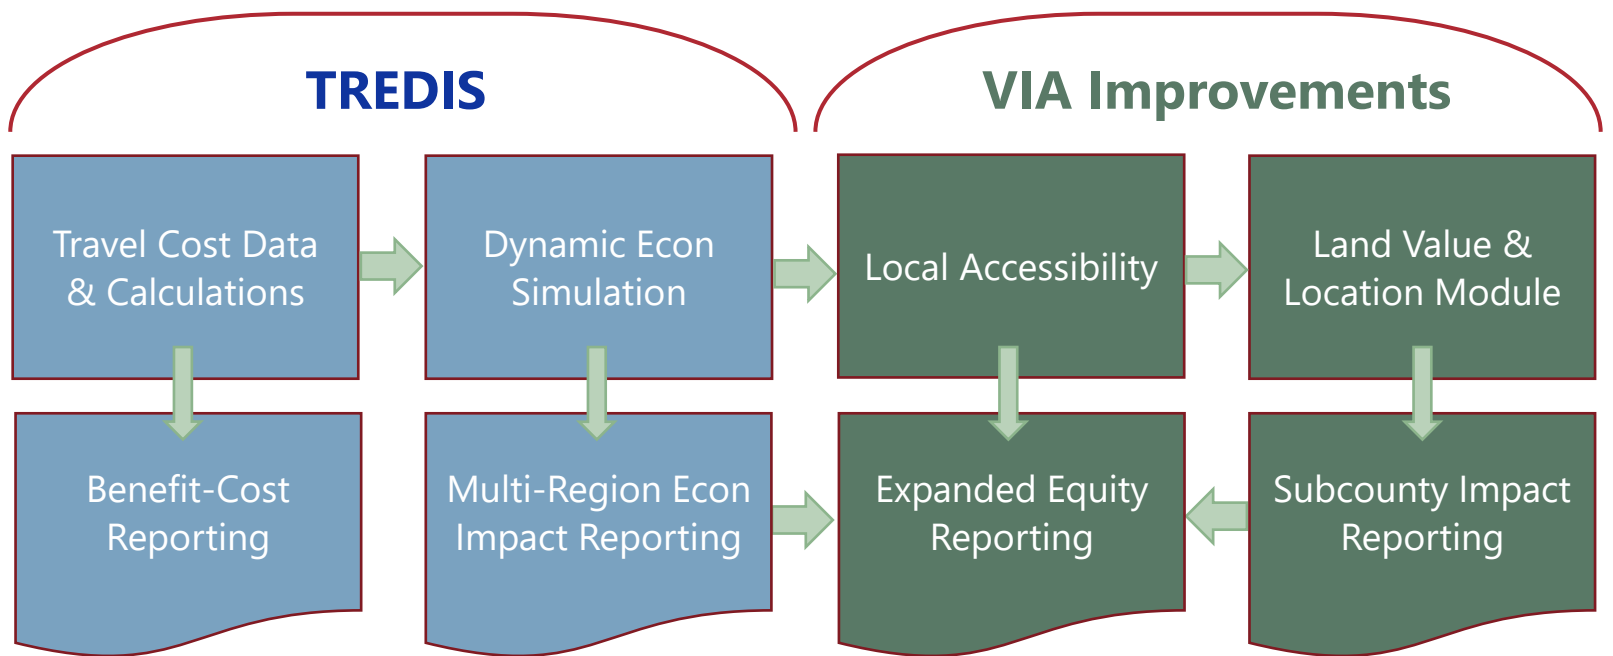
TREDIS

VIA Improvements

Travel Cost Data & Calculations

Dynamic Econ Simulation

Local Accessibility

Land Value & Location Module

Benefit-Cost Reporting

Multi-Region Econ Impact Reporting

Expanded Equity Reporting

Subcounty Impact Reporting